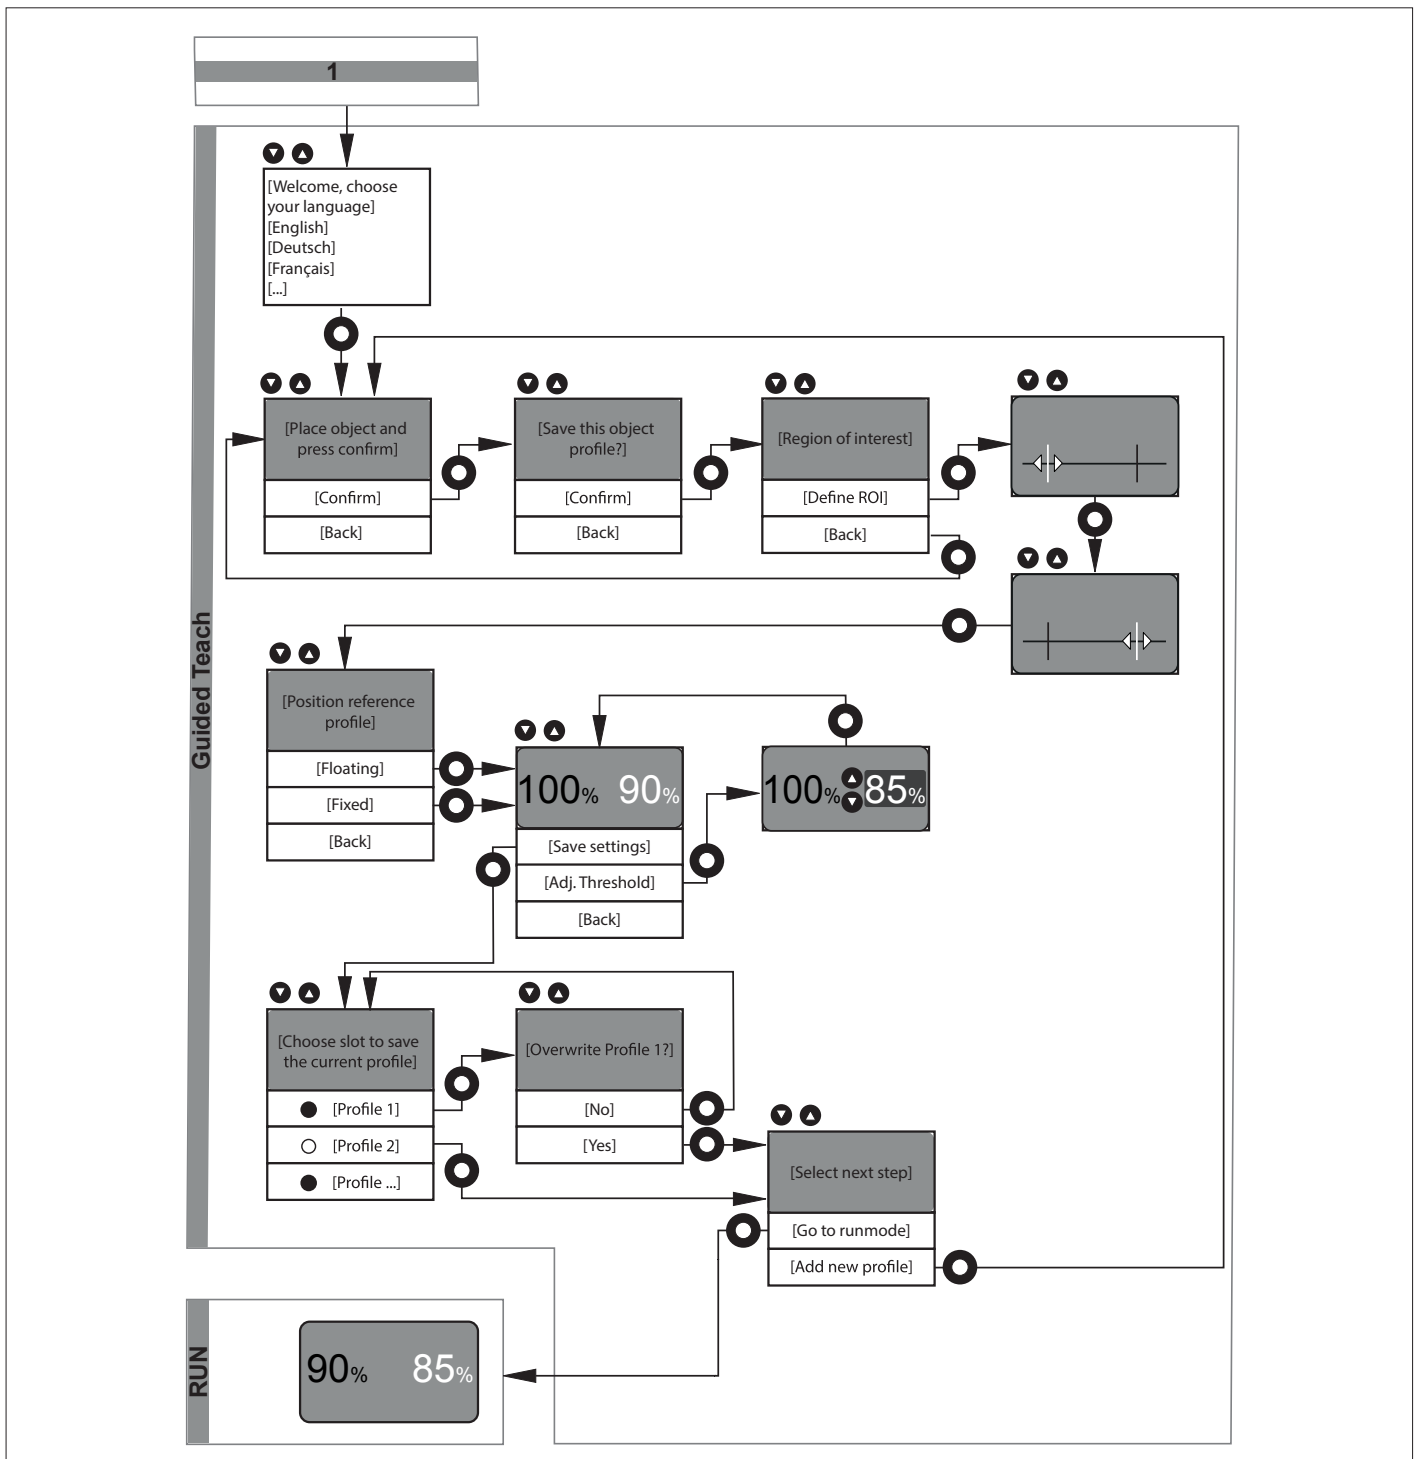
1

Guided Teach

[Welcome, choose your language]
[English]
[Deutsch]
[Français]
[...]

[Place object and press confirm]
[Confirm]
[Back]

[Save this object profile?]
[Confirm]
[Back]

[Region of interest]
[Define ROI]
[Back]

[Position reference profile]
[Floating]
[Fixed]
[Back]

100% 90%
[Save settings]
[Adj. Threshold]
[Back]

100% 85%

[Choose slot to save the current profile]
[Profile 1]
[Profile 2]
[Profile ...]

[Overwrite Profile 1?]
[No]
[Yes]

[Select next step]
[Go to runmode]
[Add new profile]

RUN

90% 85%